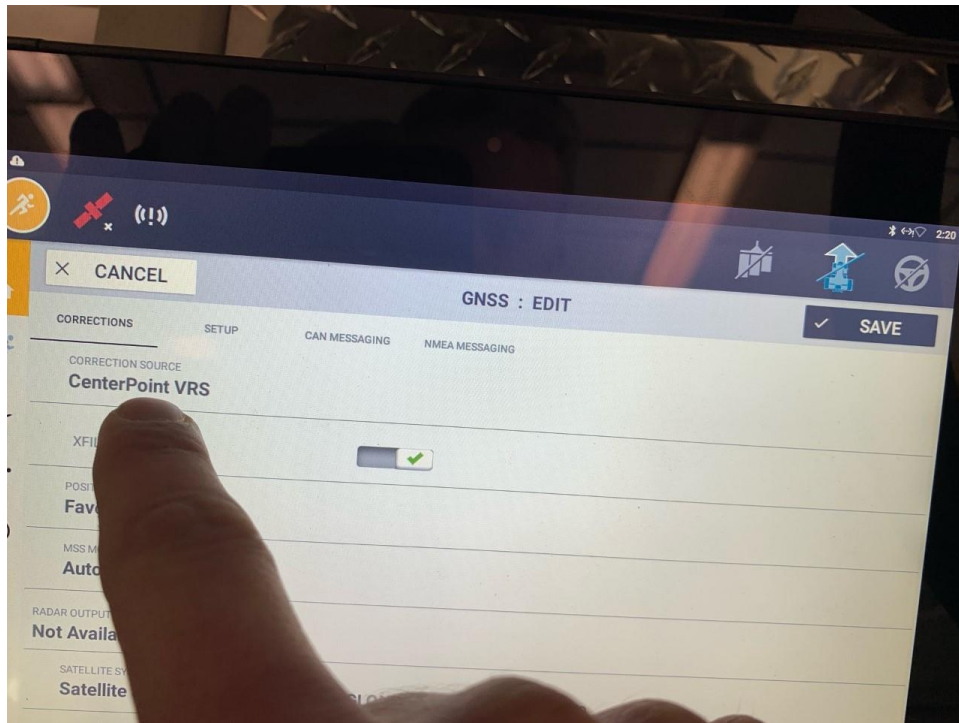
(!)

2:20

× CANCEL

GNSS : EDIT

✓ SAVE

CORRECTIONS

SETUP

CAN MESSAGING

NMEA MESSAGING

CORRECTION SOURCE
CenterPoint VRS

XFIL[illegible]

POSIT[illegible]
Fav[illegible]

MSS M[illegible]
Auto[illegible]

RADAR OUTPUT
Not Availa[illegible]

SATELLITE SY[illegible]
Satellite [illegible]